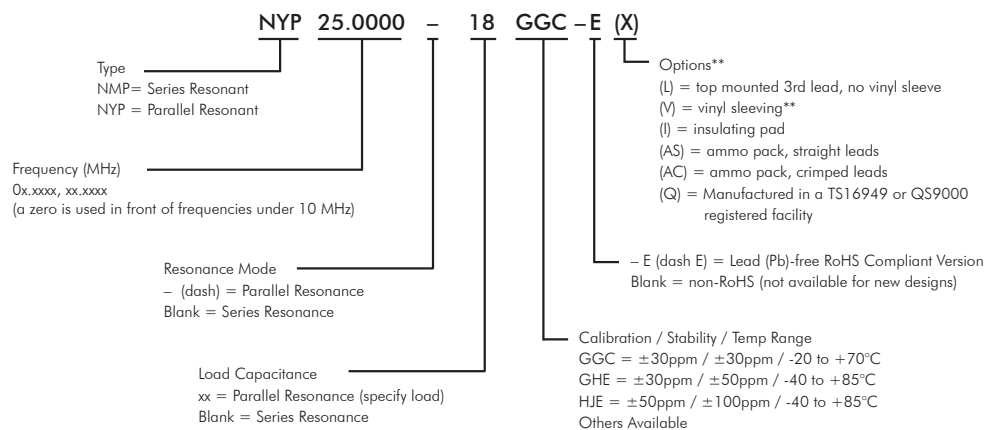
NYP 25.0000 – 18 GGC – E (X)

Type
NMP= Series Resonant
NYP = Parallel Resonant

Frequency (MHz)
0x.xxxx, xx.xxxx
(a zero is used in front of frequencies under 10 MHz)

Resonance Mode
– (dash) = Parallel Resonance
Blank = Series Resonance

Load Capacitance
xx = Parallel Resonance (specify load)
Blank = Series Resonance

Options**
(L) = top mounted 3rd lead, no vinyl sleeve
(V) = vinyl sleeving**
(I) = insulating pad
(AS) = ammo pack, straight leads
(AC) = ammo pack, crimped leads
(Q) = Manufactured in a TS16949 or QS9000 registered facility

– E (dash E) = Lead (Pb)-free RoHS Compliant Version
Blank = non-RoHS (not available for new designs)

Calibration / Stability / Temp Range
GGC = ±30ppm / ±30ppm / -20 to +70°C
GHE = ±30ppm / ±50ppm / -40 to +85°C
HJE = ±50ppm / ±100ppm / -40 to +85°C
Others Available